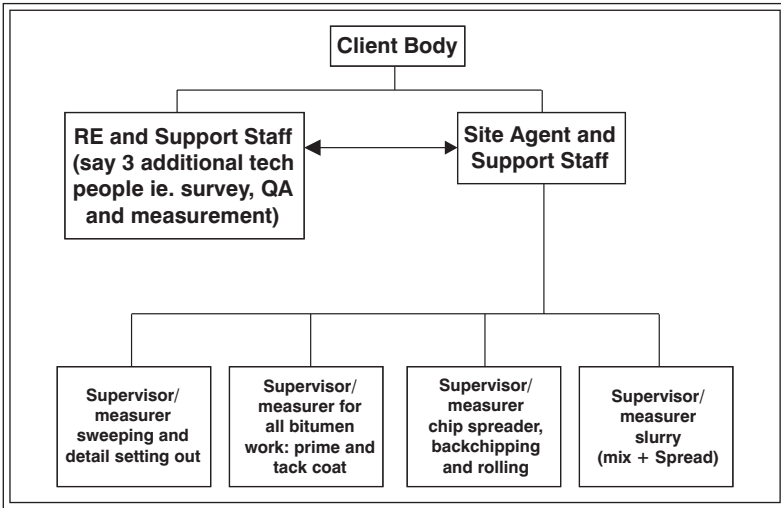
Client Body

RE and Support Staff (say 3 additional tech people ie. survey, QA and measurement)

Site Agent and Support Staff

Supervisor/ measurer sweeping and detail setting out

Supervisor/ measurer for all bitumen work: prime and tack coat

Supervisor/ measurer chip spreader, backchipping and rolling

Supervisor/ measurer slurry (mix + Spread)